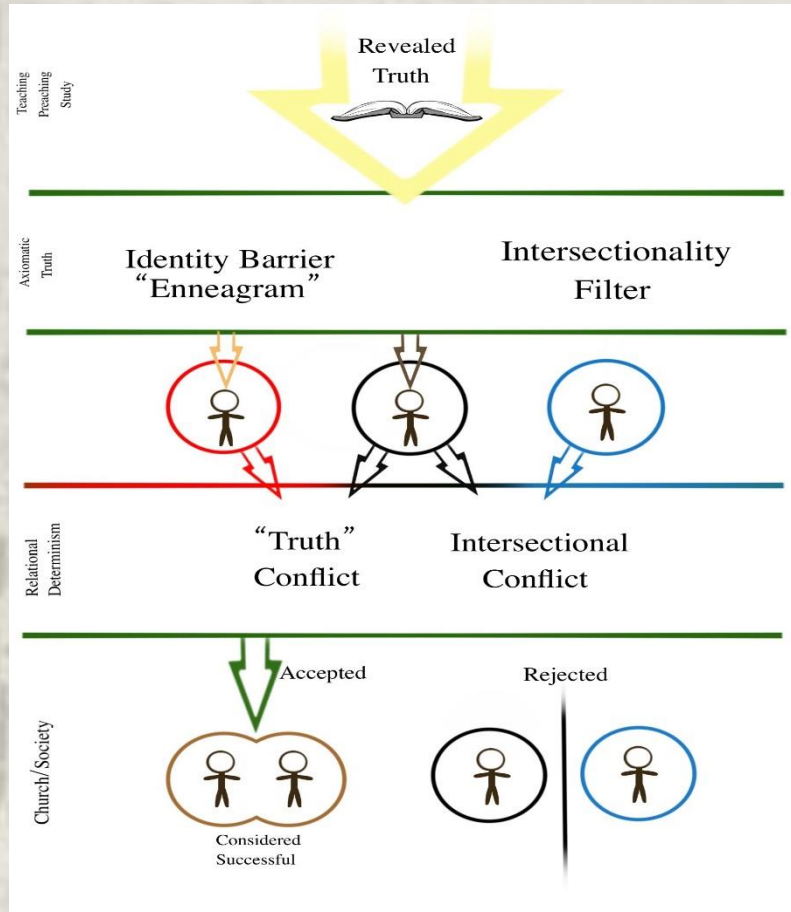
Teaching
Preaching
Study

Revealed
Truth

Axiomatic
Truth

Identity Barrier
"Enneagram"

Intersectionality
Filter

Relational
Determinism

"Truth"
Conflict

Intersectional
Conflict

Church/Society

Accepted

Rejected

Considered
Successful